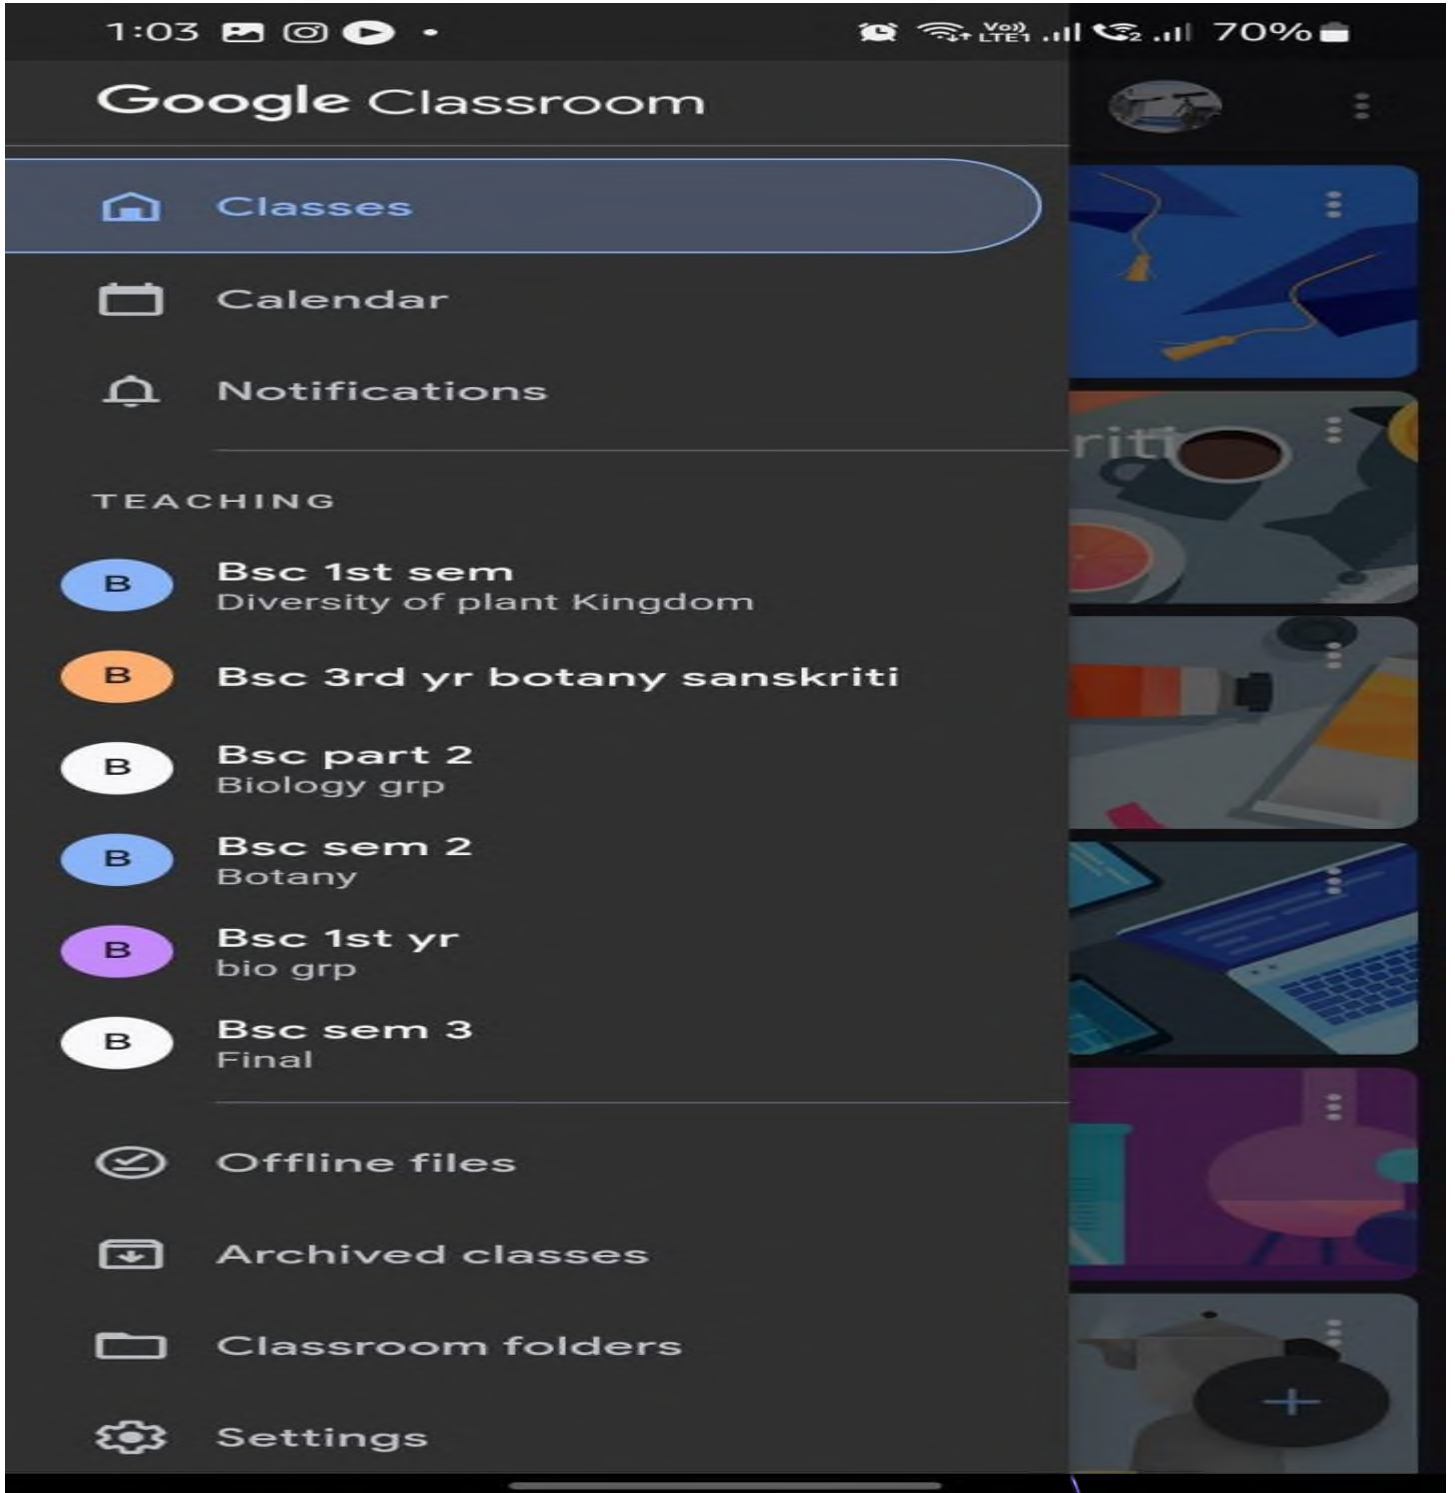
1:03

Vo) LTE1 70%

Google Classroom

Classes

Calendar

Notifications

TEACHING

B Bsc 1st sem
Diversity of plant Kingdom

B Bsc 3rd yr botany sanskriti

B Bsc part 2
Biology grp

B Bsc sem 2
Botany

B Bsc 1st yr
bio grp

B Bsc sem 3
Final

Offline files

Archived classes

Classroom folders

Settings

riti